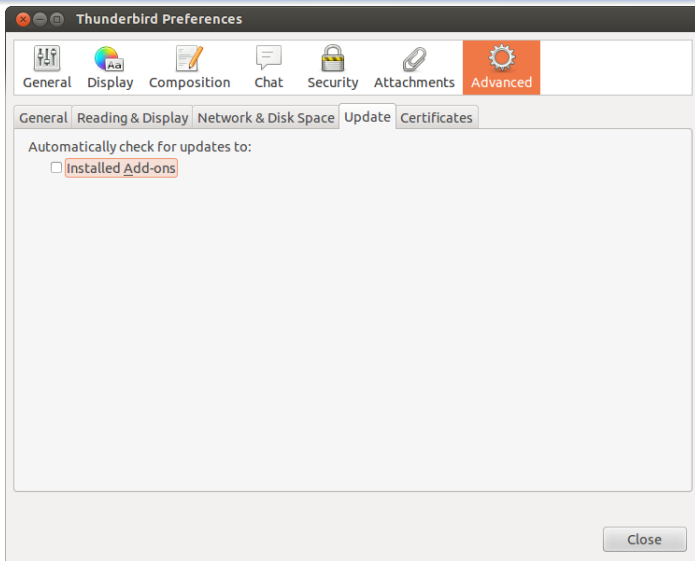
Thunderbird Preferences

General
Display
Composition
Chat
Security
Attachments
Advanced

General | Reading & Display | Network & Disk Space | Update | Certificates

Automatically check for updates to:

Installed Add-ons

Close